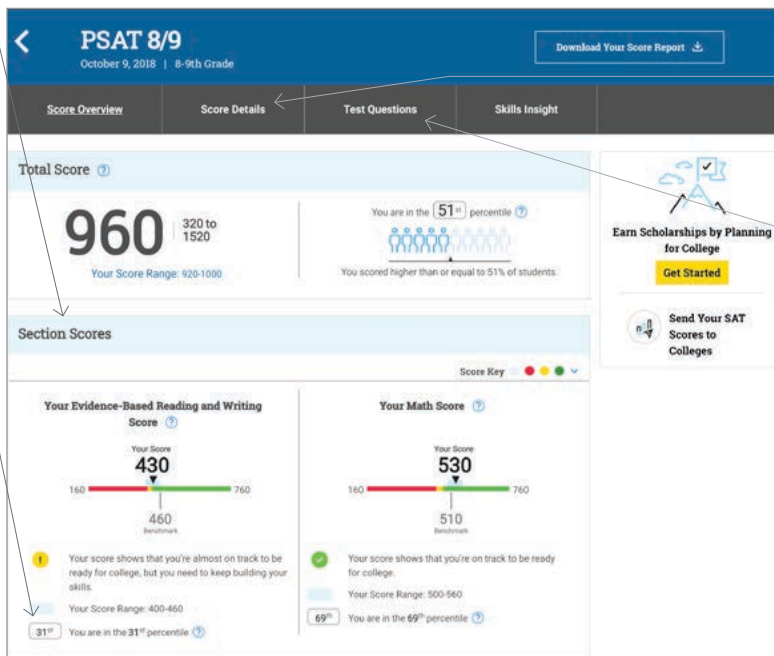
PSAT 8/9
October 9, 2018 | 8-9th Grade

Download Your Score Report

Score Overview
Score Details
Test Questions
Skills Insight

Total Score ?

960
320 to 1520

Your Score Range: 920-1000

You are in the 51st percentile ?

You scored higher than or equal to 51% of students.

Earn Scholarships by Planning for College

Get Started

Send Your SAT Scores to Colleges

Section Scores

Score Key

Your Evidence-Based Reading and Writing Score ?

Your Score
430
160
760
460
Benchmark

Your score shows that you're almost on track to be ready for college, but you need to keep building your skills.

Your Score Range: 400-460

31st You are in the 31st percentile ?

Your Math Score ?

Your Score
530
160
760
510
Benchmark

Your score shows that you're on track to be ready for college.

Your Score Range: 500-560

69th You are in the 69th percentile ?